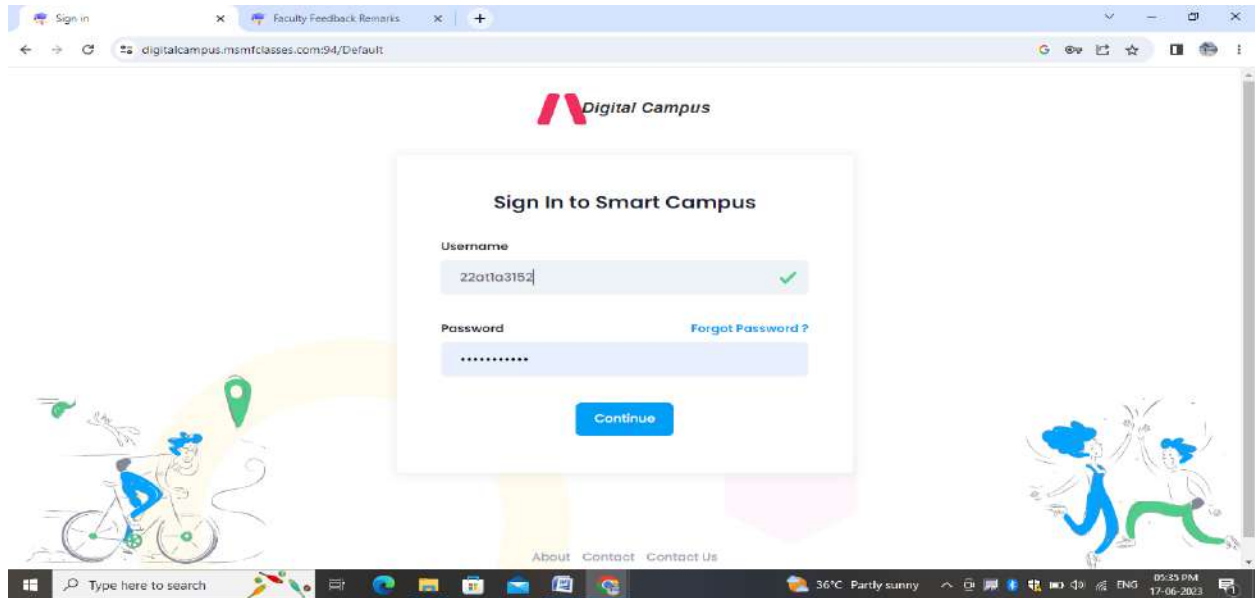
Sign in
Faculty Feedback Remarks
digitalcampus.msmfclasses.com:94/Default

Digital Campus

Sign In to Smart Campus

Username
22at1a3152

Password
Forgot Password ?
••••••••••••

Continue

About Contact Contact Us

Type here to search
36°C Partly sunny
ENG
05:35 PM
17-06-2023